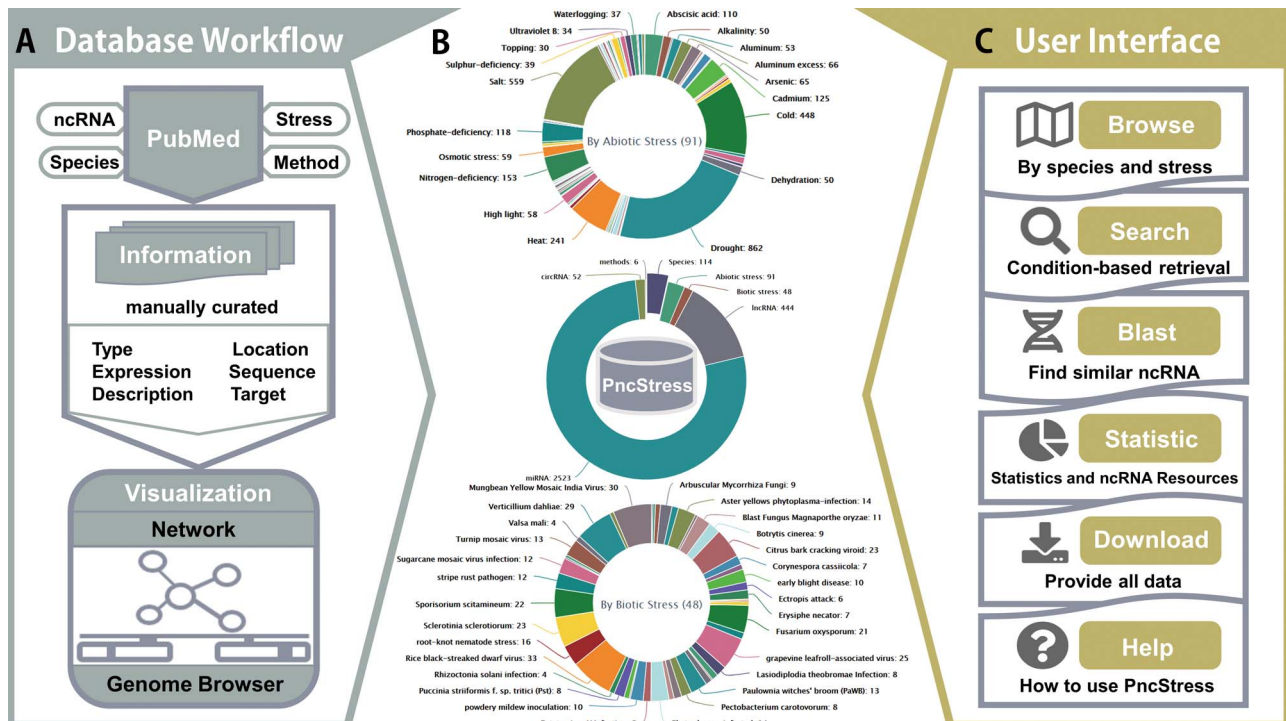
A Database Workflow

ncRNA
PubMed
Stress
Species
Method

Information
manually curated

Type
Location
Expression
Sequence
Description
Target

Visualization
Network
Genome Browser

B

Waterlogging: 37
Abscisic acid: 110
Ultraviolet B: 34
Alkalinity: 50
Topping: 30
Aluminum: 53
Sulphur-deficiency: 39
Aluminum excess: 66
Salt: 559
Arsenic: 65
Cadmium: 125
Cold: 448
Phosphate-deficiency: 118
By Abiotic Stress (91)
Osmotic stress: 59
Nitrogen-deficiency: 153
Dehydration: 50
High light: 58
Heat: 241
Drought: 862

methods: 6
Species: 114
circRNA: 52
Abiotic stress: 91
Biotic stress: 48
lncRNA: 444
PncStress
miRNA: 2523

Mungbean Yellow Mosaic India Virus: 30
Arbuscular Mycorrhiza Fungi: 9
Aster yellows phytoplasma-infection: 14
Verticillium dahliae: 29
Blast Fungus Magnaporthe oryzae: 11
Valsa mali: 4
Botrytis cinerea: 9
Turnip mosaic virus: 13
Citrus bark cracking viroid: 23
Sugarcane mosaic virus infection: 12
Corynespora cassiicola: 7
stripe rust pathogen: 12
early blight disease: 10
By Biotic Stress (48)
Ectropis attack: 6
Sporisorium scitamineum: 22
Erysiphe necator: 7
Sclerotinia sclerotiorum: 23
Fusarium oxysporum: 21
root-knot nematode stress: 16
Rice black-streaked dwarf virus: 33
grapevine leafroll-associated virus: 25
Rhizoctonia solani infection: 4
Lasiodiplodia theobromae Infection: 8
Puccinia striiformis f. sp. tritici (Pst): 8
Paulownia witches' broom (PaWB): 13
powdery mildew inoculation: 10
Pectobacterium carotovorum: 8
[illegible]

C User Interface

Browse
By species and stress
Search
Condition-based retrieval
Blast
Find similar ncRNA
Statistic
Statistics and ncRNA Resources
Download
Provide all data
Help
How to use PncStress